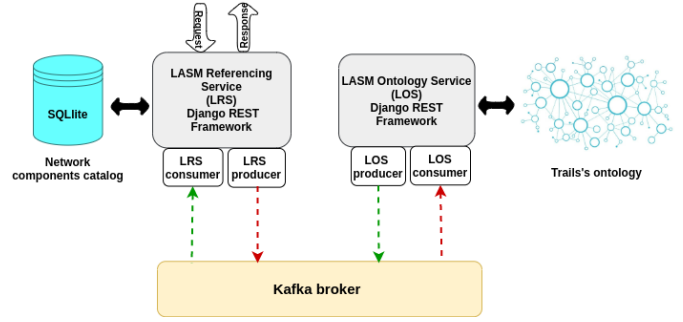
Request

Response

SQLlite

Network components catalog

LASM Referencing Service (LRS) Django REST Framework

LRS consumer

LRS producer

LASM Ontology Service (LOS) Django REST Framework

LOS producer

LOS consumer

Trails's ontology

Kafka broker